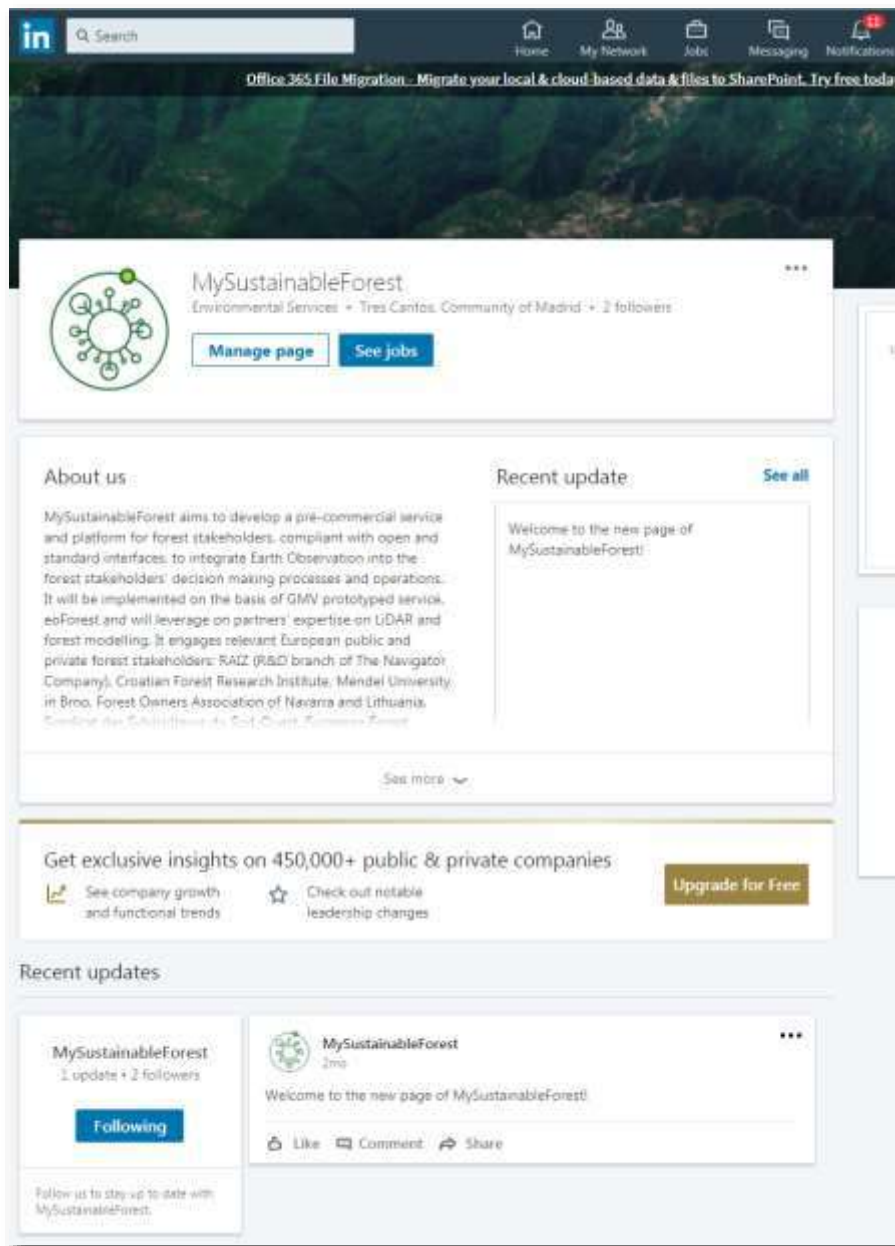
in Search

Home My Network Jobs Messaging Notifications

Office 365 File Migration - Migrate your local & cloud-based data & files to SharePoint. Try free toda

MySustainableForest

Environmental Services • Tres Cantos, Community of Madrid • 2 followers

Manage page

See jobs

...

About us

MySustainableForest aims to develop a pre-commercial service and platform for forest stakeholders, compliant with open and standard interfaces, to integrate Earth Observation into the forest stakeholders' decision making processes and operations. It will be implemented on the basis of GMV prototyped service, eoForest and will leverage on partners' expertise on LiDAR and forest modelling. It engages relevant European public and private forest stakeholders: RAIZ (R&D branch of The Navigator Company), Croatian Forest Research Institute, Mendel University in Brno, Forest Owners Association of Navarra and Lithuania, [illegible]

See more

Recent update

See all

Welcome to the new page of MySustainableForest!

Get exclusive insights on 450,000+ public & private companies

See company growth and functional trends

Check out notable leadership changes

Upgrade for Free

Recent updates

MySustainableForest

1 update • 2 followers

Following

Follow us to stay up to date with MySustainableForest.

MySustainableForest

2mo

...

Welcome to the new page of MySustainableForest!

Like Comment Share